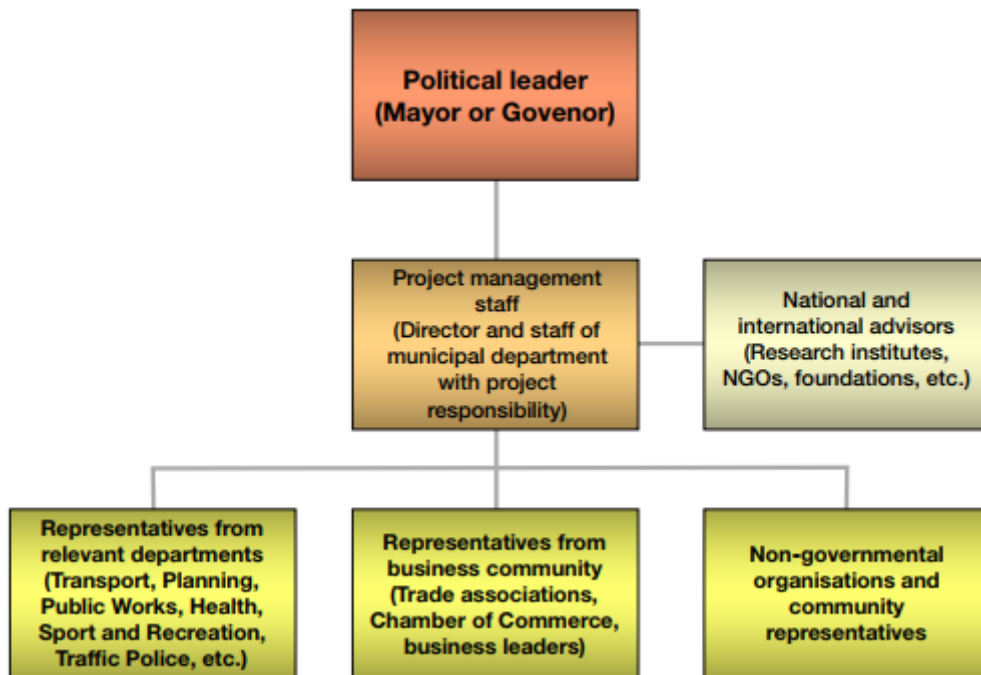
Political leader
(Mayor or Govenor)

Project management staff
(Director and staff of municipal department with project responsibility)

National and international advisors
(Research institutes, NGOs, foundations, etc.)

Representatives from relevant departments
(Transport, Planning, Public Works, Health, Sport and Recreation, Traffic Police, etc.)

Representatives from business community
(Trade associations, Chamber of Commerce, business leaders)

Non-governmental organisations and community representatives